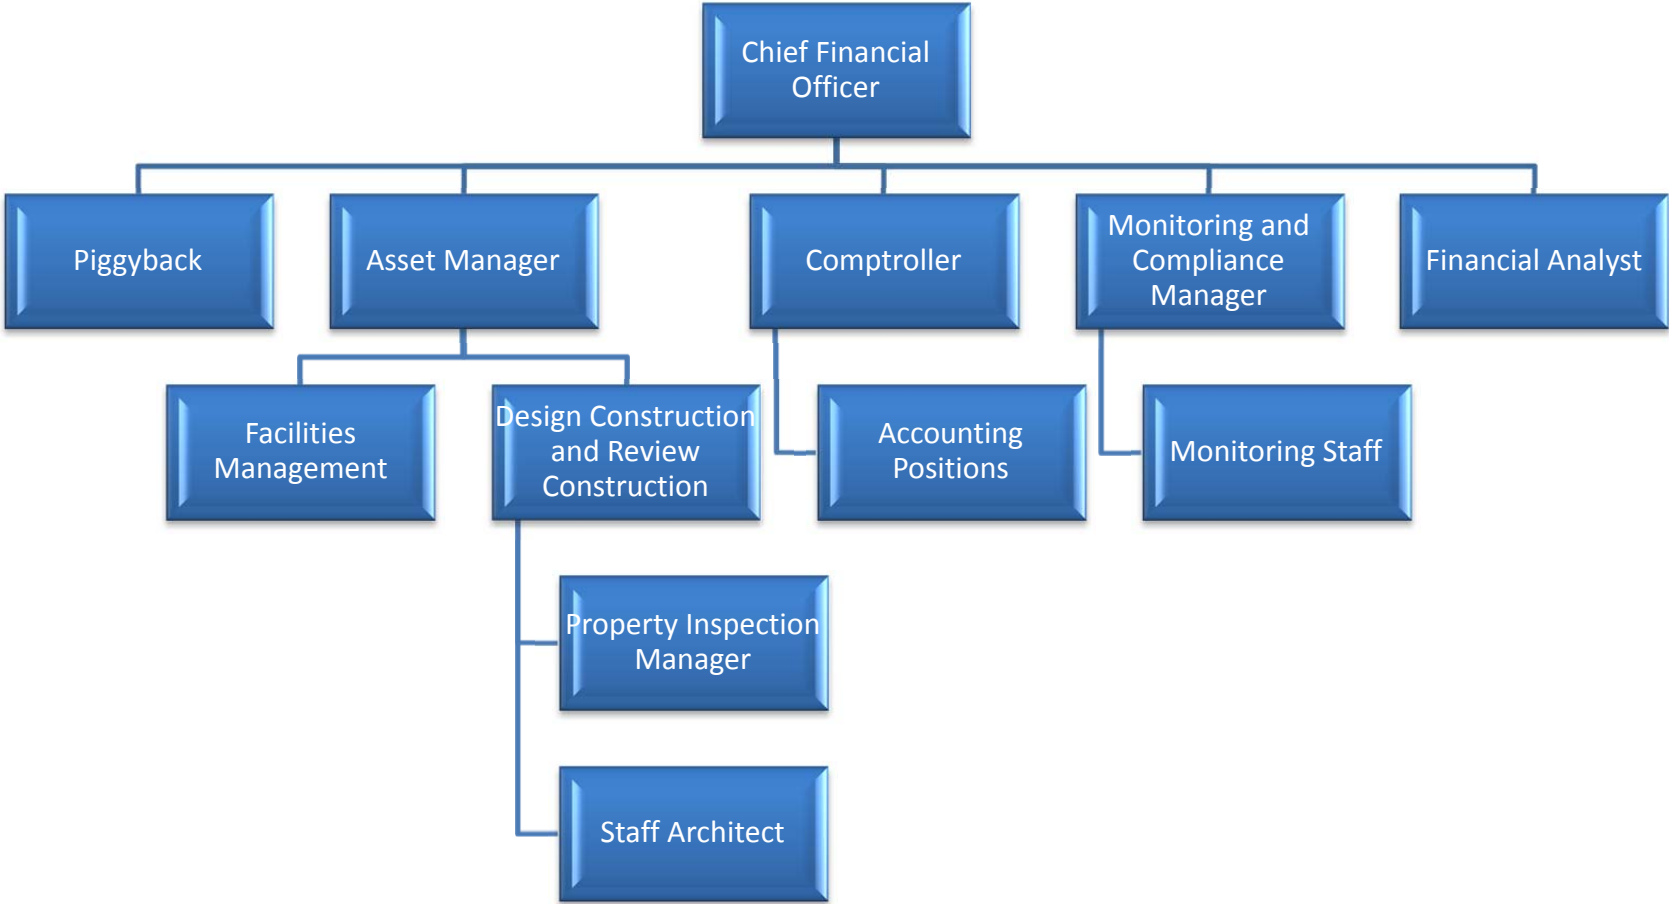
Chief Financial Officer

Piggyback

Asset Manager

Comptroller

Monitoring and Compliance Manager

Financial Analyst

Facilities Management

Design Construction and Review Construction

Accounting Positions

Monitoring Staff

Property Inspection Manager

Staff Architect